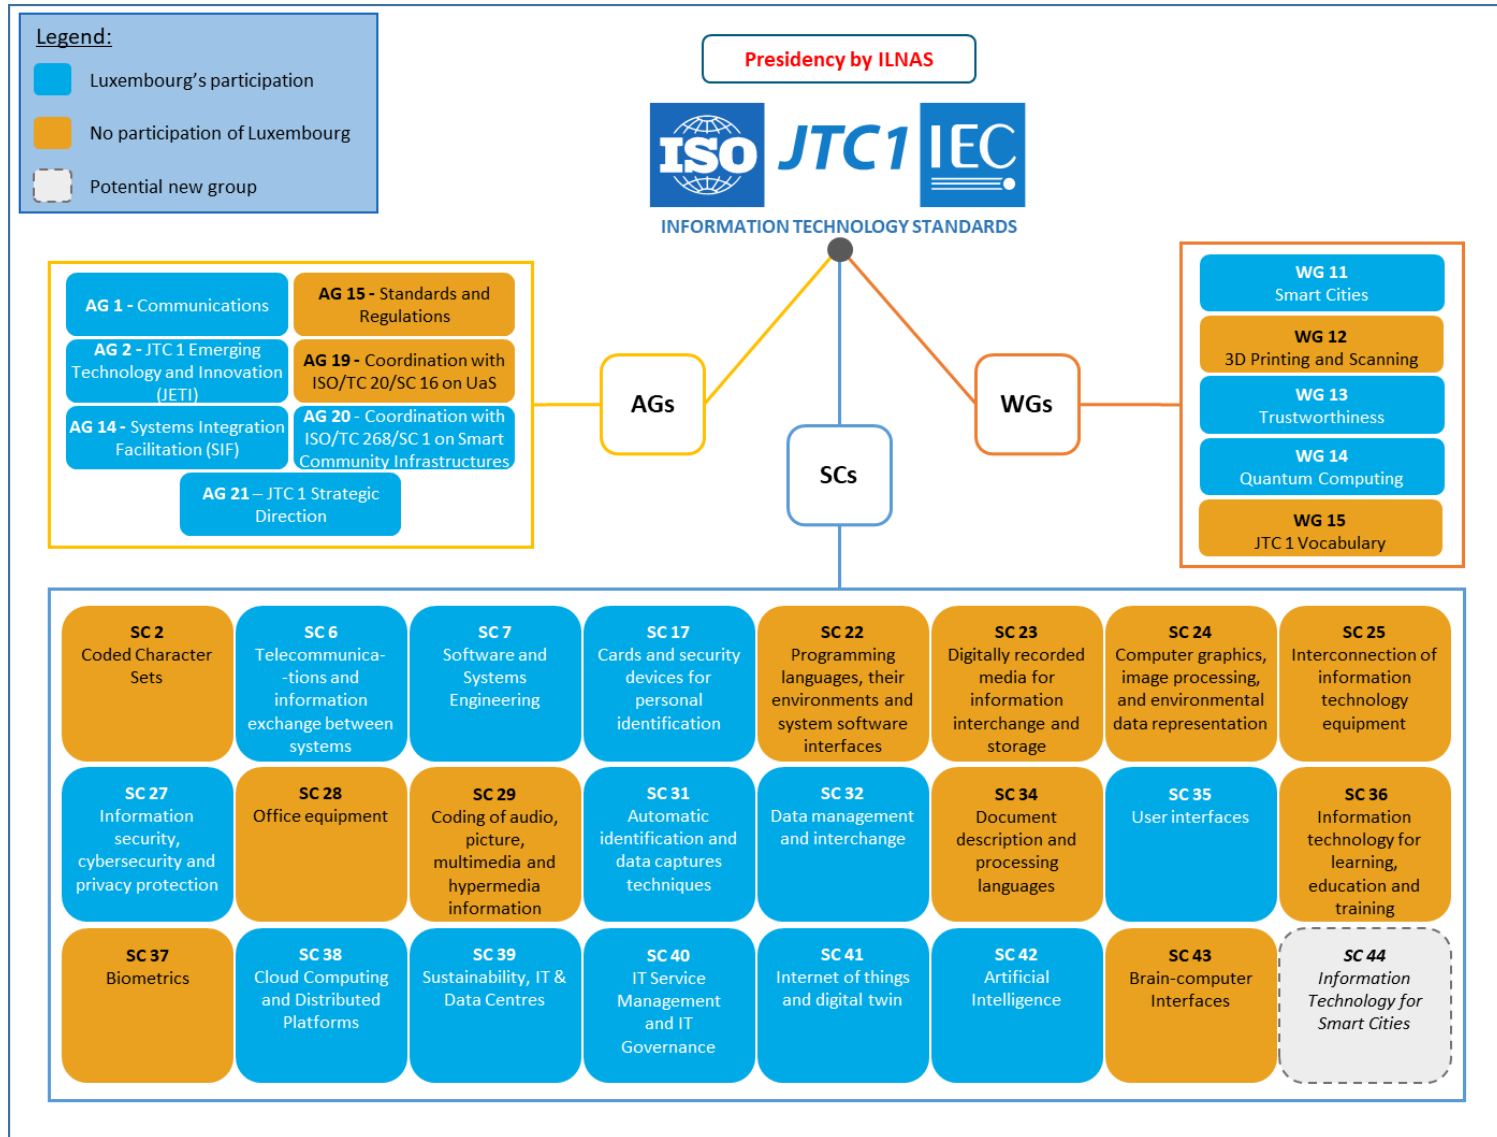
Legend:
Luxembourg's participation
No participation of Luxembourg
Potential new group

Presidency by ILNAS

ISO JTC1 IEC
INFORMATION TECHNOLOGY STANDARDS

AG 1 - Communications
AG 15 - Standards and Regulations
AG 2 - JTC 1 Emerging Technology and Innovation (JETI)
AG 19 - Coordination with ISO/TC 20/SC 16 on UaS
AG 14 - Systems Integration Facilitation (SIF)
AG 20 - Coordination with ISO/TC 268/SC 1 on Smart Community Infrastructures
AG 21 – JTC 1 Strategic Direction

AGs
SCs
WGs

WG 11
Smart Cities
WG 12
3D Printing and Scanning
WG 13
Trustworthiness
WG 14
Quantum Computing
WG 15
JTC 1 Vocabulary

SC 2
Coded Character Sets
SC 6
Telecommunica--tions and information exchange between systems
SC 7
Software and Systems Engineering
SC 17
Cards and security devices for personal identification
SC 22
Programming languages, their environments and system software interfaces
SC 23
Digitally recorded media for information interchange and storage
SC 24
Computer graphics, image processing, and environmental data representation
SC 25
Interconnection of information technology equipment
SC 27
Information security, cybersecurity and privacy protection
SC 28
Office equipment
SC 29
Coding of audio, picture, multimedia and hypermedia information
SC 31
Automatic identification and data captures techniques
SC 32
Data management and interchange
SC 34
Document description and processing languages
SC 35
User interfaces
SC 36
Information technology for learning, education and training
SC 37
Biometrics
SC 38
Cloud Computing and Distributed Platforms
SC 39
Sustainability, IT & Data Centres
SC 40
IT Service Management and IT Governance
SC 41
Internet of things and digital twin
SC 42
Artificial Intelligence
SC 43
Brain-computer Interfaces
SC 44
Information Technology for Smart Cities